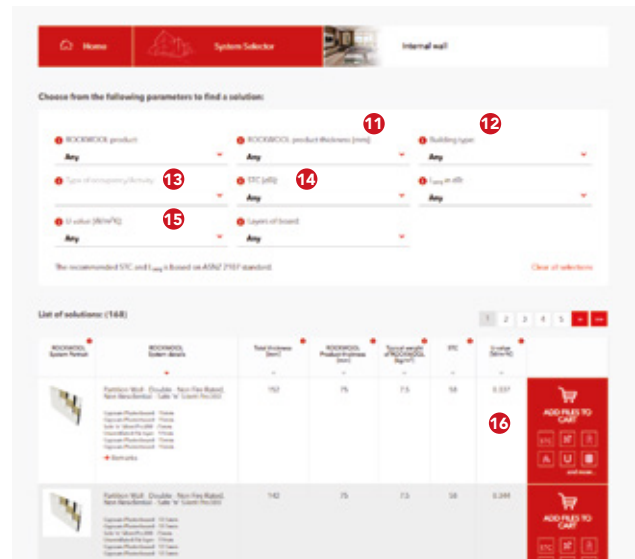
Home | System Selector | Internal wall

Choose from the following parameters to find a solution:

ROCKWOOL product
Any

ROCKWOOL product thickness (mm)
Any

11

Building type
Any

12

Type of occupancy/Activity
13

STC (dB)
Any
14

$L_{nT,w}$ in dB
Any

U value (W/m²K)
Any
15

Layers of board
Any

The recommended STC and $L_{nT,w}$ is based on AS/NZ 2107 standard.

Clear all selections

List of solutions: (168)

1 2 3 4 5 » »»

| ROCKWOOL System Portrait | ROCKWOOL System details | Total thickness (mm) | ROCKWOOL Product thickness (mm) | Typical weight of ROCKWOOL (kg/m²) | STC | U value (W/m²K) | |
|---|---|---|---|---|---|---|---|
| | Partition Wall - Double - Non Fire Rated, Non Beneficial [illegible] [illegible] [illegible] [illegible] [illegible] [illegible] + Remarks | 152 | 75 | 7.5 | 58 | 0.337 | ADD FILES TO CART 16 and more... |
| | Partition Wall - Double - Non Fire Rated, Non Beneficial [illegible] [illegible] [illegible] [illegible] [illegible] | 142 | 75 | 7.5 | 58 | 0.349 | ADD FILES TO CART |